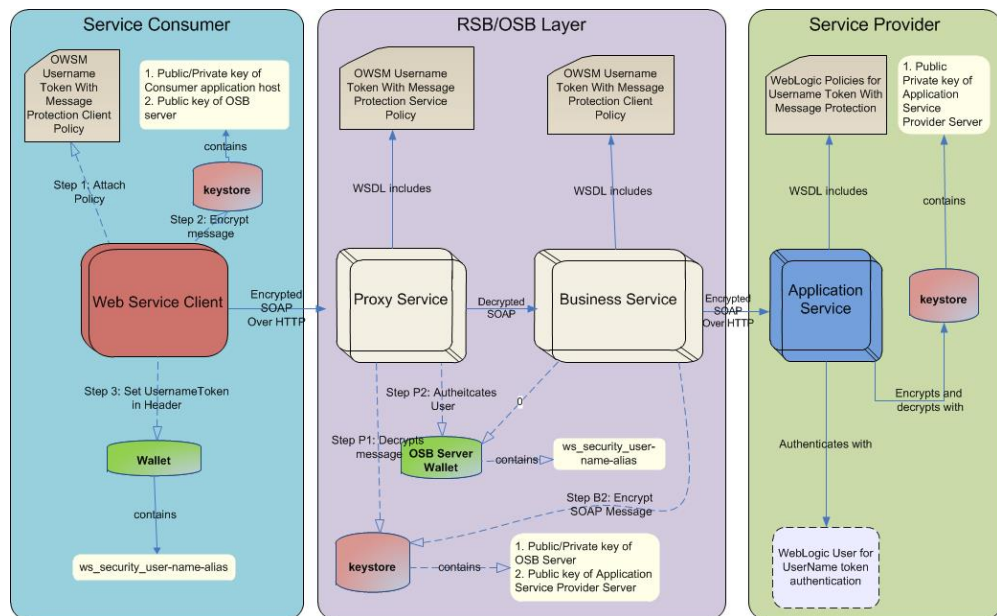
Service Consumer

OWSM Username Token With Message Protection Client Policy

1. Public/Private key of Consumer application host
2. Public key of OSB server

contains

keystore

Step 1: Attach Policy

Step 2: Encrypt message

Web Service Client

Encrypted SOAP Over HTTP

Step 3: Set UsernameToken in Header

Wallet

contains

ws_security_user-name-alias

RSB/OSB Layer

OWSM Username Token With Message Protection Service Policy

OWSM Username Token With Message Protection Client Policy

WSDL includes

WSDL includes

Proxy Service

Decrypted SOAP

Business Service

Step P2: Autheitcates User

0

Step P1: Decrypts message

OSB Server Wallet

contains

ws_security_user-name-alias

Step B2: Encrypt SOAP Message

keystore

contains

1. Public/Private key of OSB Server
2. Public key of Application Service Provider Server

Service Provider

WebLogic Policies for Username Token With Message Protection

1. Public Private key of Application Service Provider Server

WSDL includes

contains

Encrypted SOAP Over HTTP

Application Service

keystore

Encrypts and decrypts with

Authenticates with

WebLogic User for UserName token authentication